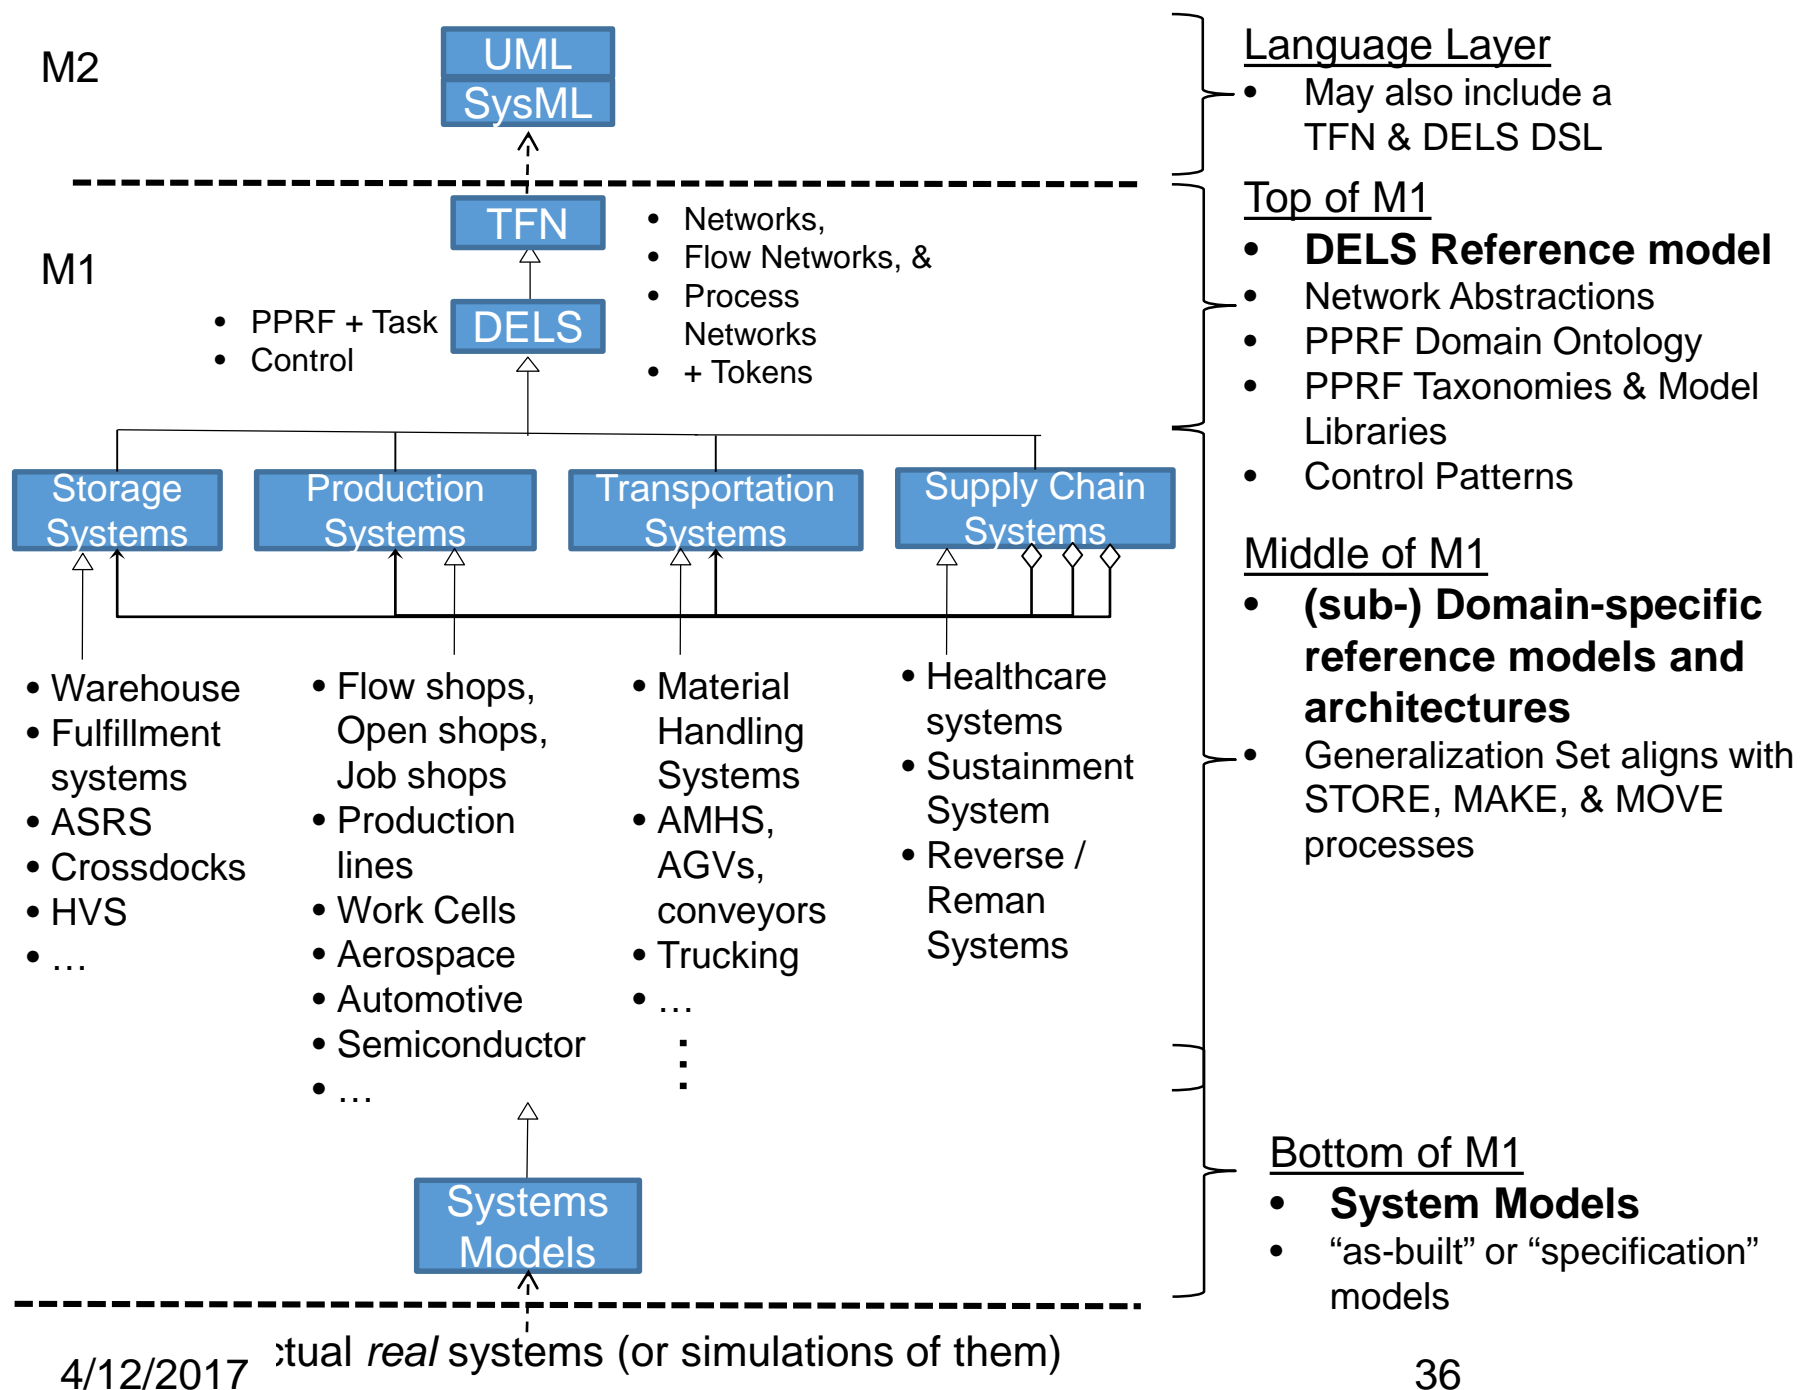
M2

UML
SysML

Language Layer
• May also include a TFN & DELS DSL

M1

TFN

• Networks,
• Flow Networks, &
• Process Networks
• + Tokens

• PPRF + Task
• Control

DELS

Top of M1
• **DELS Reference model**
• Network Abstractions
• PPRF Domain Ontology
• PPRF Taxonomies & Model Libraries
• Control Patterns

Storage Systems

Production Systems

Transportation Systems

Supply Chain Systems

Middle of M1
• **(sub-) Domain-specific reference models and architectures**
• Generalization Set aligns with STORE, MAKE, & MOVE processes

• Warehouse
• Fulfillment systems
• ASRS
• Crossdocks
• HVS
• …

• Flow shops, Open shops, Job shops
• Production lines
• Work Cells
• Aerospace
• Automotive
• Semiconductor
• …

• Material Handling Systems
• AMHS, AGVs, conveyors
• Trucking
• …

⋮

• Healthcare systems
• Sustainment System
• Reverse / Reman Systems

Systems Models

Bottom of M1
• **System Models**
• “as-built” or “specification” models

4/12/2017

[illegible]tual *real* systems (or simulations of them)

36